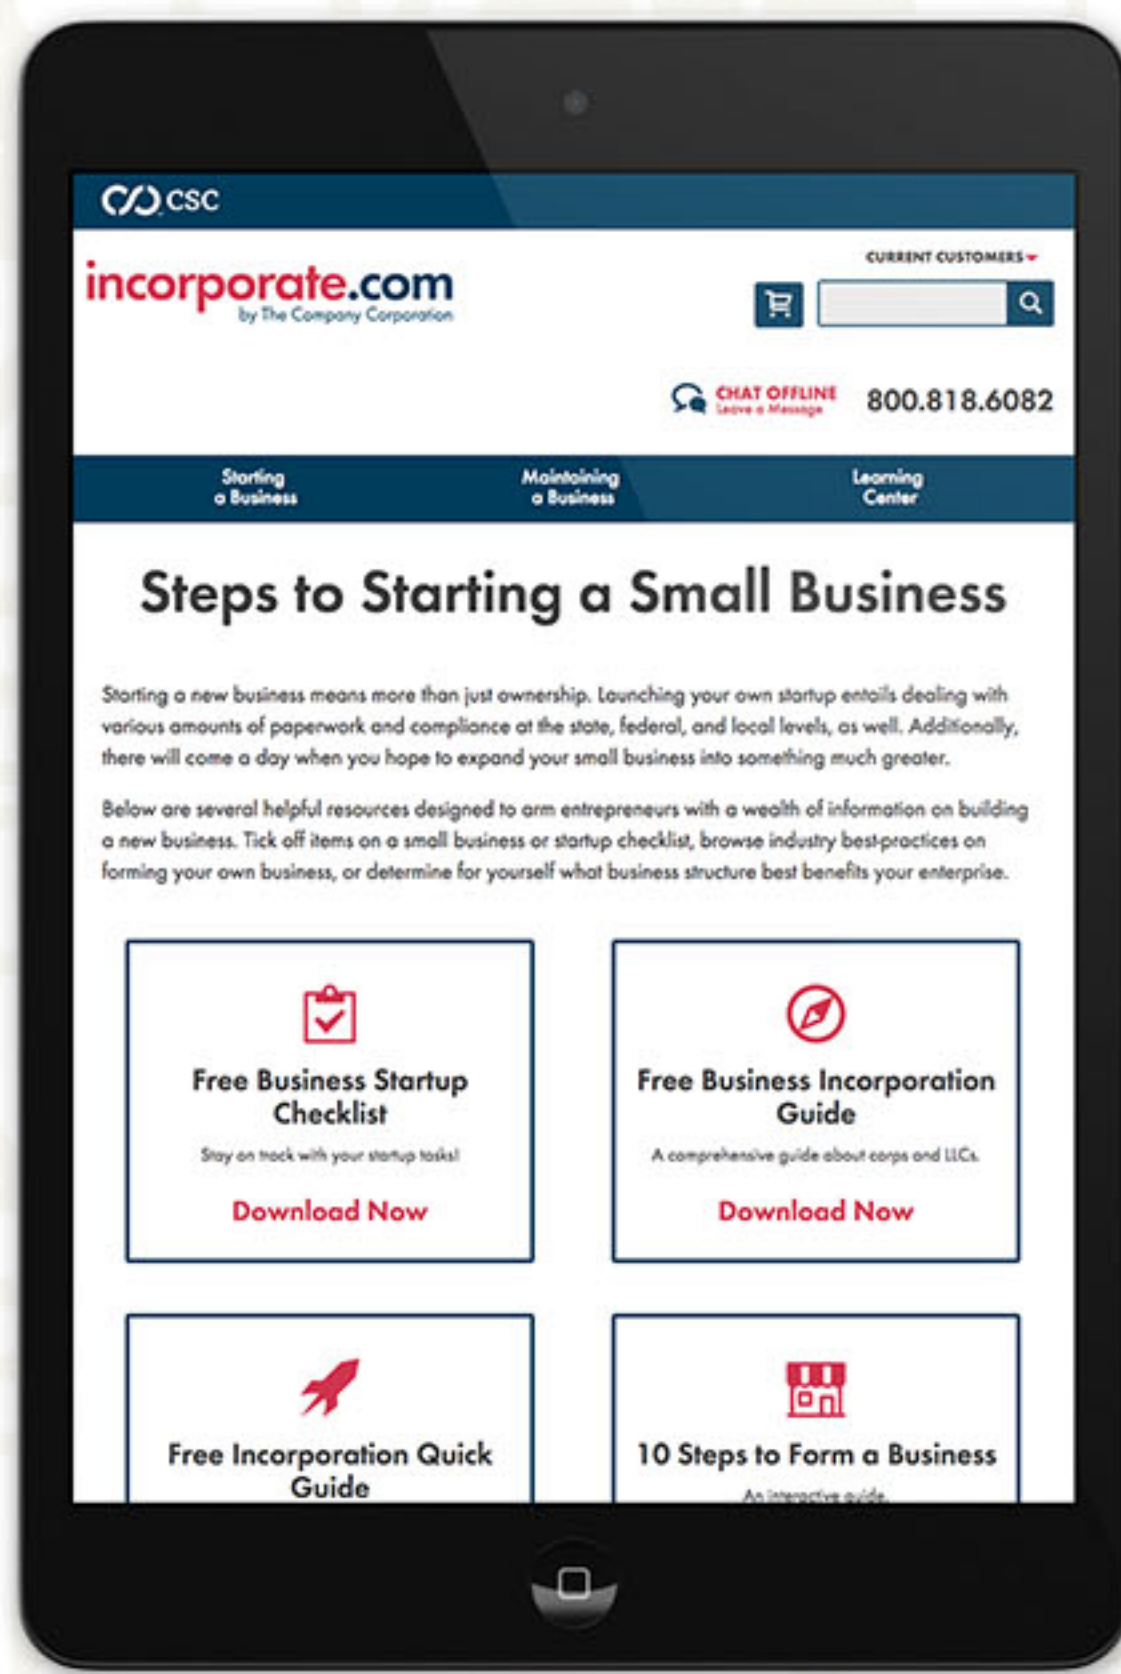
CSC

incorporate.com
by The Company Corporation

CURRENT CUSTOMERS

CHAT OFFLINE
Leave a Message

800.818.6082

Starting a Business

Maintaining a Business

Learning Center

Steps to Starting a Small Business

Starting a new business means more than just ownership. Launching your own startup entails dealing with various amounts of paperwork and compliance at the state, federal, and local levels, as well. Additionally, there will come a day when you hope to expand your small business into something much greater.

Below are several helpful resources designed to arm entrepreneurs with a wealth of information on building a new business. Tick off items on a small business or startup checklist, browse industry best-practices on forming your own business, or determine for yourself what business structure best benefits your enterprise.

Free Business Startup Checklist

Stay on track with your startup tasks!

Download Now

Free Business Incorporation Guide

A comprehensive guide about corps and LLCs.

Download Now

Free Incorporation Quick Guide

10 Steps to Form a Business

An interactive guide.